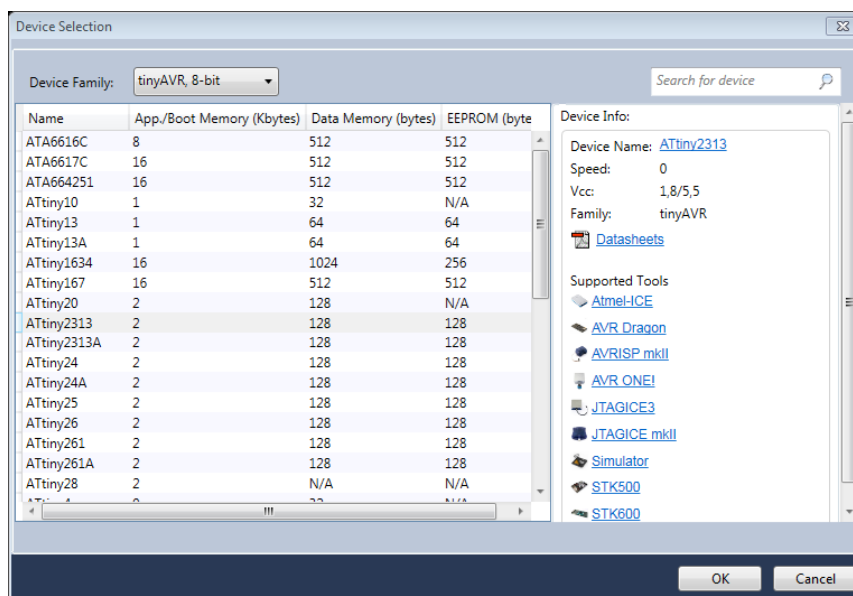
Device Selection

Device Family: tinyAVR, 8-bit

Search for device

| Name | App./Boot Memory (Kbytes) | Data Memory (bytes) | EEPROM (byte |
|---|---|---|---|
| ATA6616C | 8 | 512 | 512 |
| ATA6617C | 16 | 512 | 512 |
| ATA664251 | 16 | 512 | 512 |
| ATtiny10 | 1 | 32 | N/A |
| ATtiny13 | 1 | 64 | 64 |
| ATtiny13A | 1 | 64 | 64 |
| ATtiny1634 | 16 | 1024 | 256 |
| ATtiny167 | 16 | 512 | 512 |
| ATtiny20 | 2 | 128 | N/A |
| ATtiny2313 | 2 | 128 | 128 |
| ATtiny2313A | 2 | 128 | 128 |
| ATtiny24 | 2 | 128 | 128 |
| ATtiny24A | 2 | 128 | 128 |
| ATtiny25 | 2 | 128 | 128 |
| ATtiny26 | 2 | 128 | 128 |
| ATtiny261 | 2 | 128 | 128 |
| ATtiny261A | 2 | 128 | 128 |
| ATtiny28 | 2 | N/A | N/A |
| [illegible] | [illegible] | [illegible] | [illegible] |

Device Info:

Device Name: ATtiny2313
Speed: 0
Vcc: 1,8/5,5
Family: tinyAVR

Datasheets

Supported Tools
Atmel-ICE
AVR Dragon
AVRISP mkII
AVR ONE!
JTAGICE3
JTAGICE mkII
Simulator
STK500
STK600

OK
Cancel